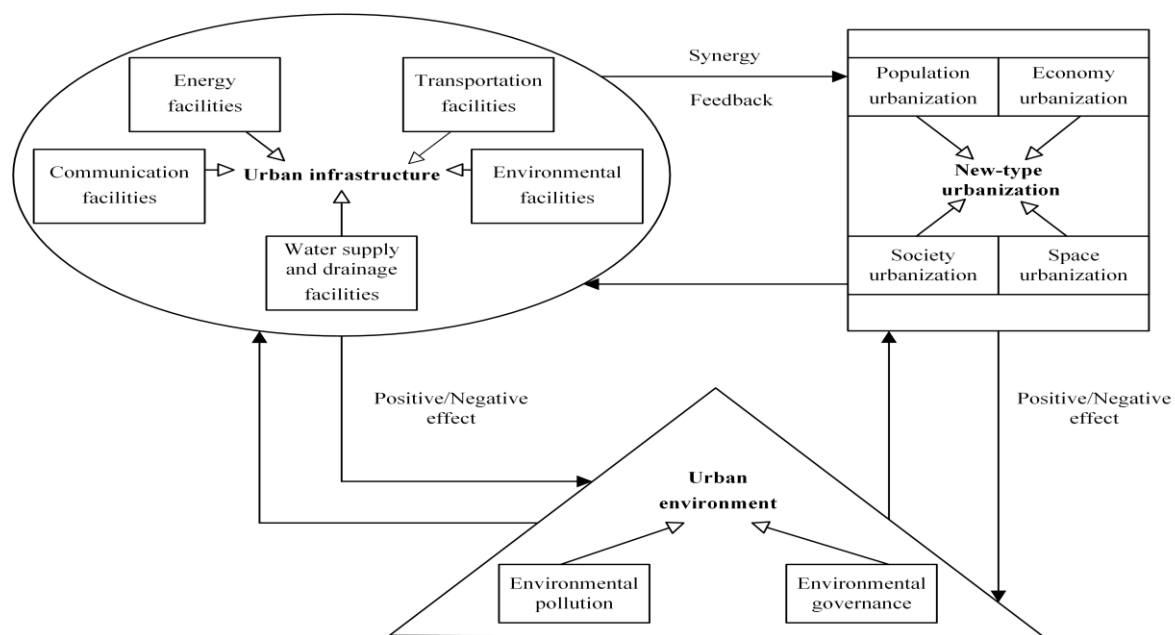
Energy facilities

Transportation facilities

Communication facilities

Urban infrastructure

Environmental facilities

Water supply and drainage facilities

Synergy

Feedback

Population urbanization

Economy urbanization

New-type urbanization

Society urbanization

Space urbanization

Positive/Negative effect

Positive/Negative effect

Urban environment

Environmental pollution

Environmental governance